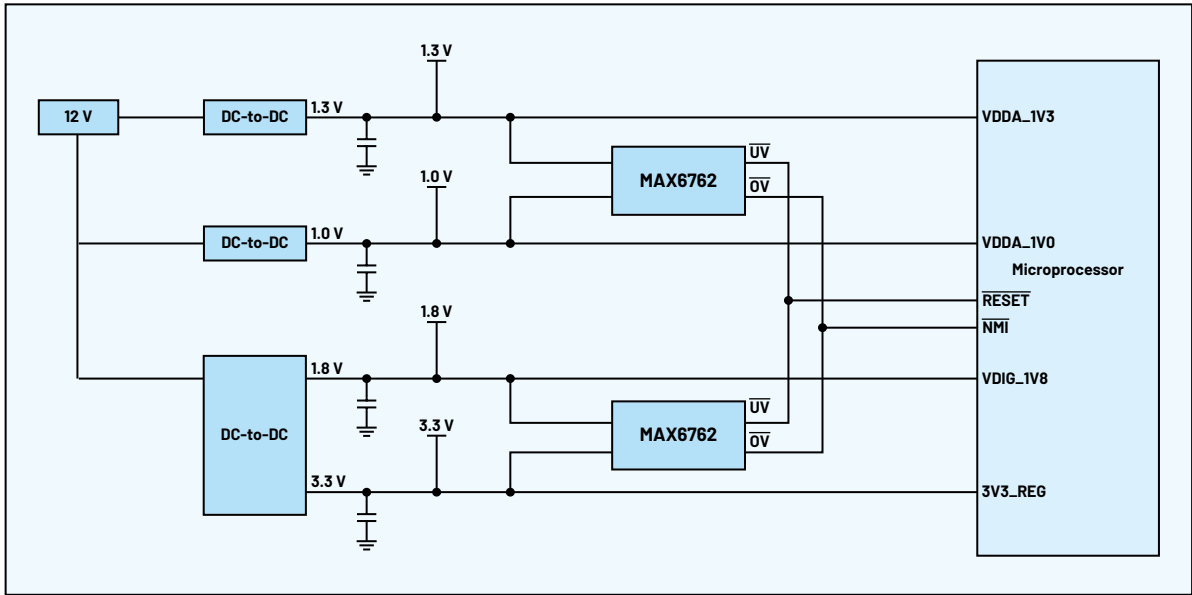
12 V

DC-to-DC

1.3 V

1.3 V

DC-to-DC

1.0 V

1.0 V

DC-to-DC

1.8 V

1.8 V

3.3 V

3.3 V

MAX6762

$\overline{UV}$

$\overline{OV}$

MAX6762

$\overline{UV}$

$\overline{OV}$

VDDA_1V3

VDDA_1V0

Microprocessor

$\overline{RESET}$

$\overline{NMI}$

VDIG_1V8

3V3_REG